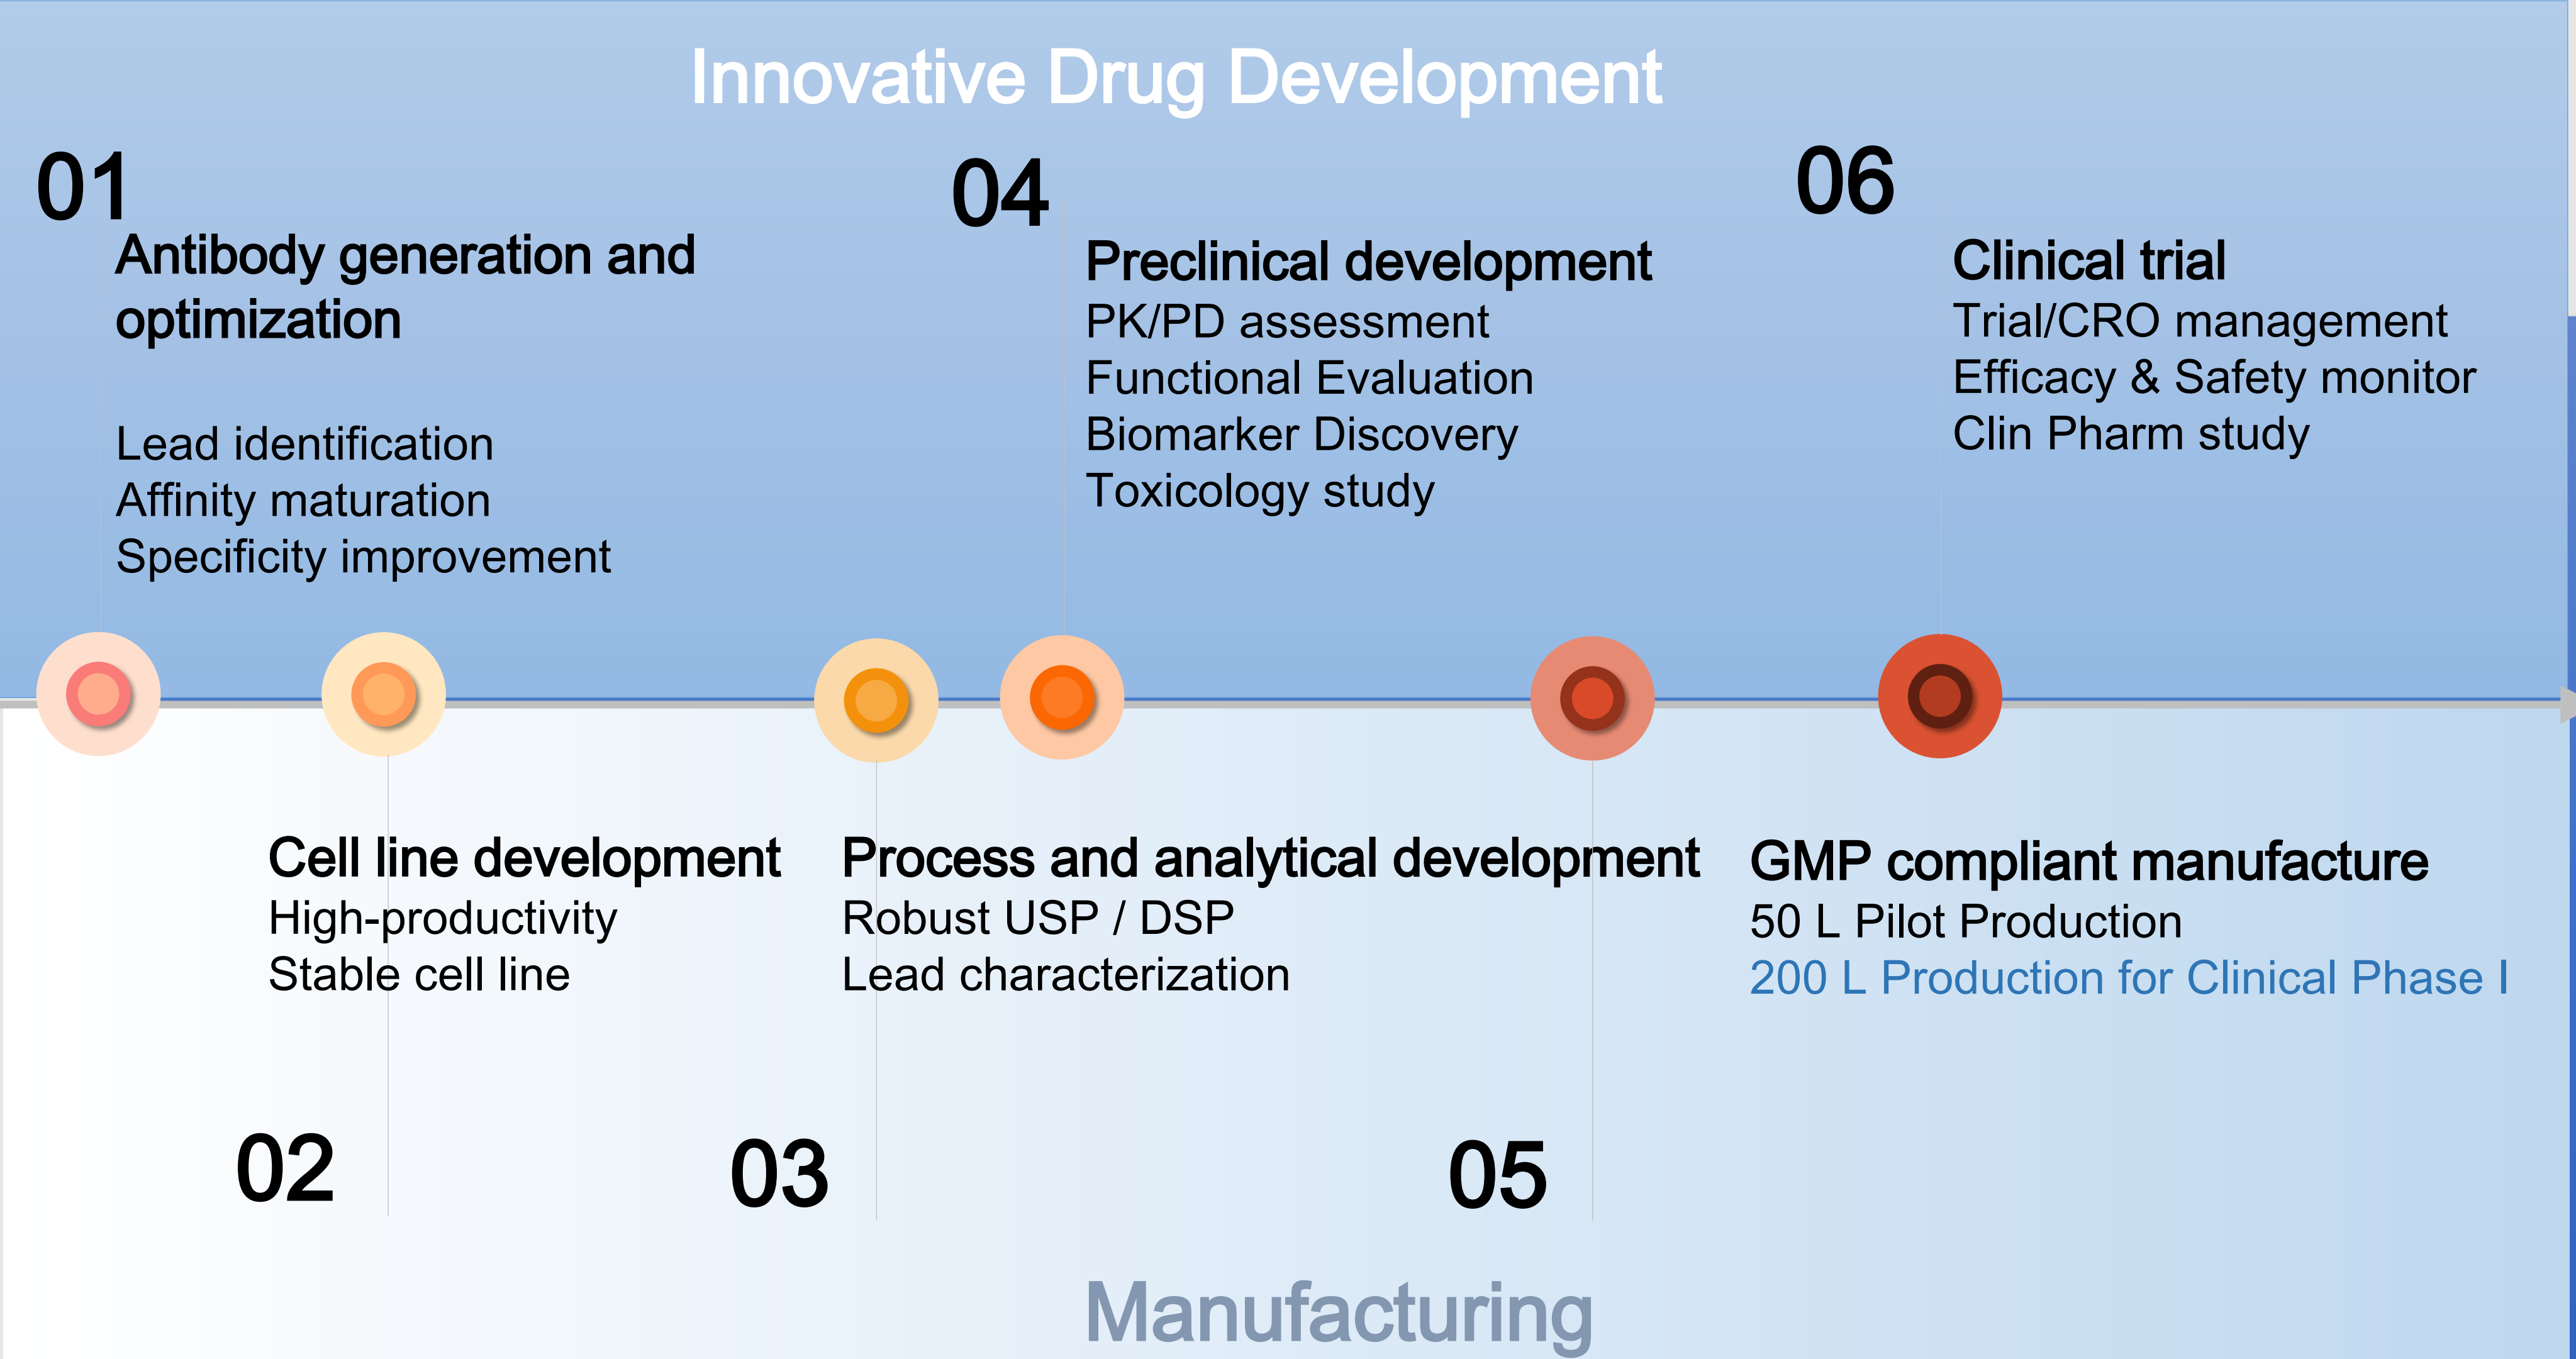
Innovative Drug Development

01
Antibody generation and optimization

Lead identification
Affinity maturation
Specificity improvement

04
Preclinical development
PK/PD assessment
Functional Evaluation
Biomarker Discovery
Toxicology study

06
Clinical trial
Trial/CRO management
Efficacy & Safety monitor
Clin Pharm study

Cell line development
High-productivity
Stable cell line

Process and analytical development
Robust USP / DSP
Lead characterization

GMP compliant manufacture
50 L Pilot Production
200 L Production for Clinical Phase I

02

03

05

Manufacturing